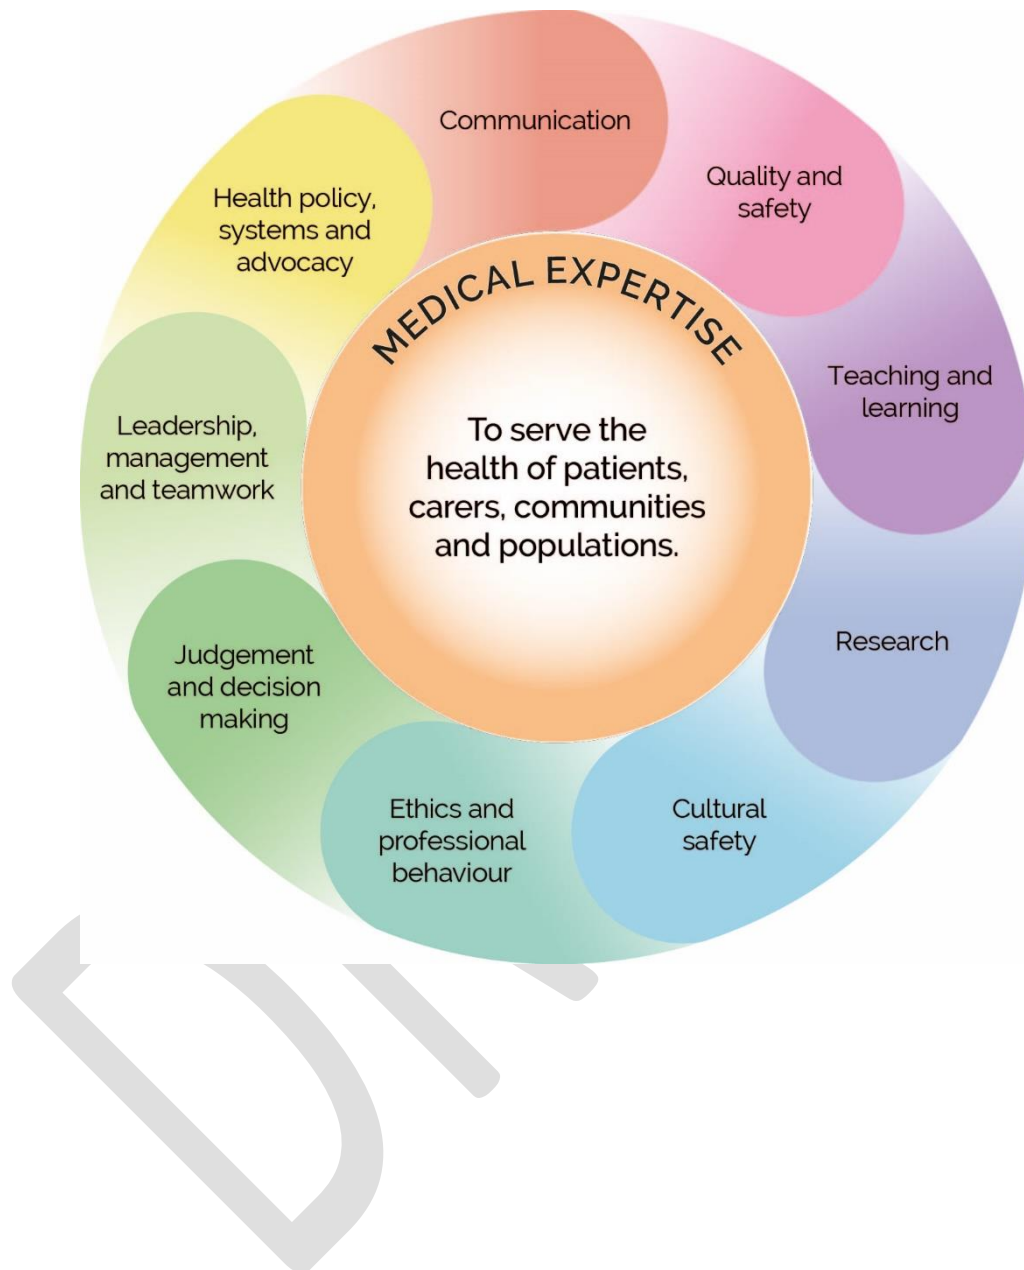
Communication

Quality and safety

Teaching and learning

Research

Cultural safety

Ethics and professional behaviour

Judgement and decision making

Leadership, management and teamwork

Health policy, systems and advocacy

MEDICAL EXPERTISE

To serve the health of patients, carers, communities and populations.